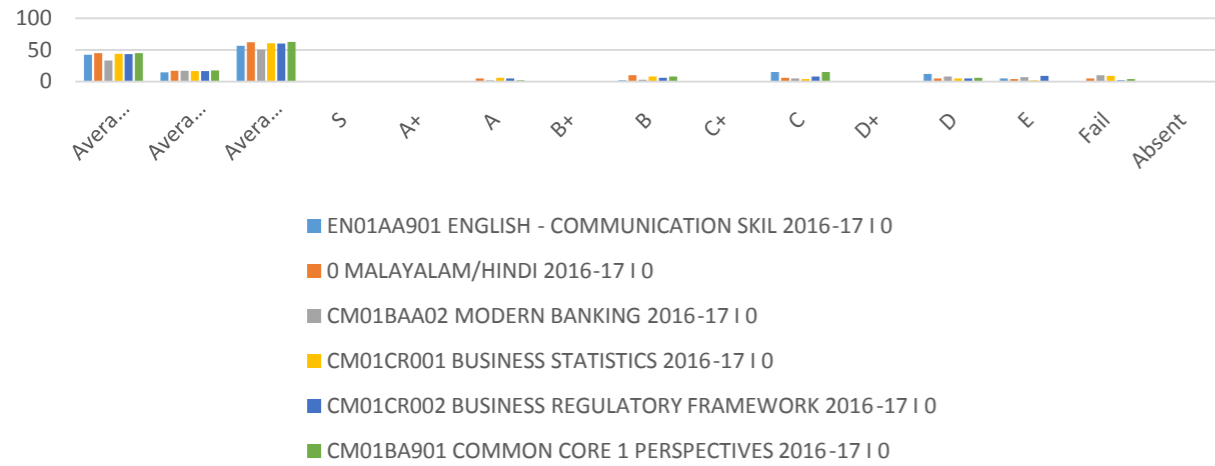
100
50
0

Avera...
Avera...
Avera...
S
A+
A
B+
B
C+
C
D+
D
E
Fail
Absent

EN01AA901 ENGLISH - COMMUNICATION SKIL 2016-17 I 0
0 MALAYALAM/HINDI 2016-17 I 0
CM01BAA02 MODERN BANKING 2016-17 I 0
CM01CR001 BUSINESS STATISTICS 2016-17 I 0
CM01CR002 BUSINESS REGULATORY FRAMEWORK 2016-17 I 0
CM01BA901 COMMON CORE 1 PERSPECTIVES 2016-17 I 0